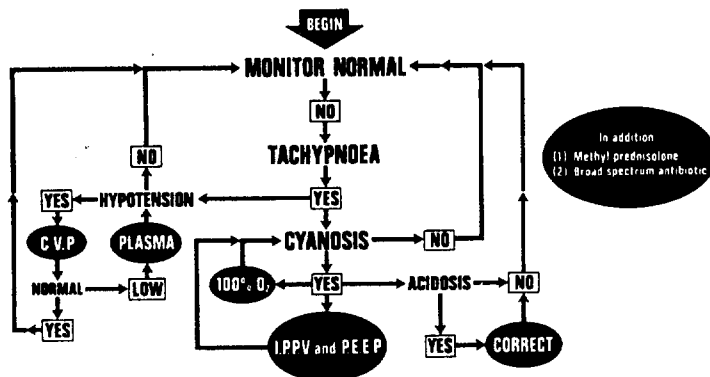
BEGIN

MONITOR NORMAL

NO

TACHYPNOEA

YES

NO

HYPOTENSION

YES

C.V.P

PLASMA

NORMAL

LOW

YES

CYANOSIS

NO

100% $O_2$

YES

ACIDOSIS

NO

I.P.P.V and P.E.E.P

YES

CORRECT

In addition
(1) Methyl prednisolone
(2) Broad spectrum antibiotic